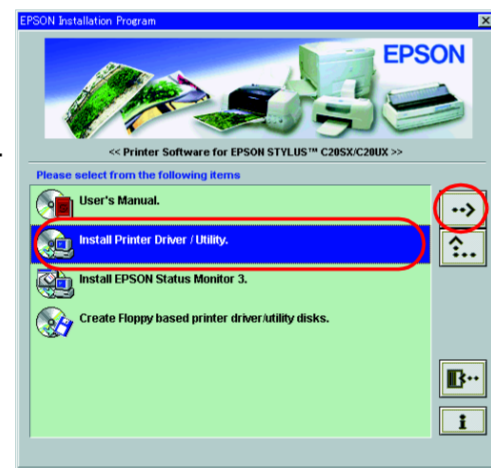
EPSON Installation Program

EPSON

<< Printer Software for EPSON STYLUS™ C20SX/C20UX >>

Please select from the following items

User's Manual.

Install Printer Driver / Utility.

Install EPSON Status Monitor 3.

Create Floppy based printer driver/utility disks.

i